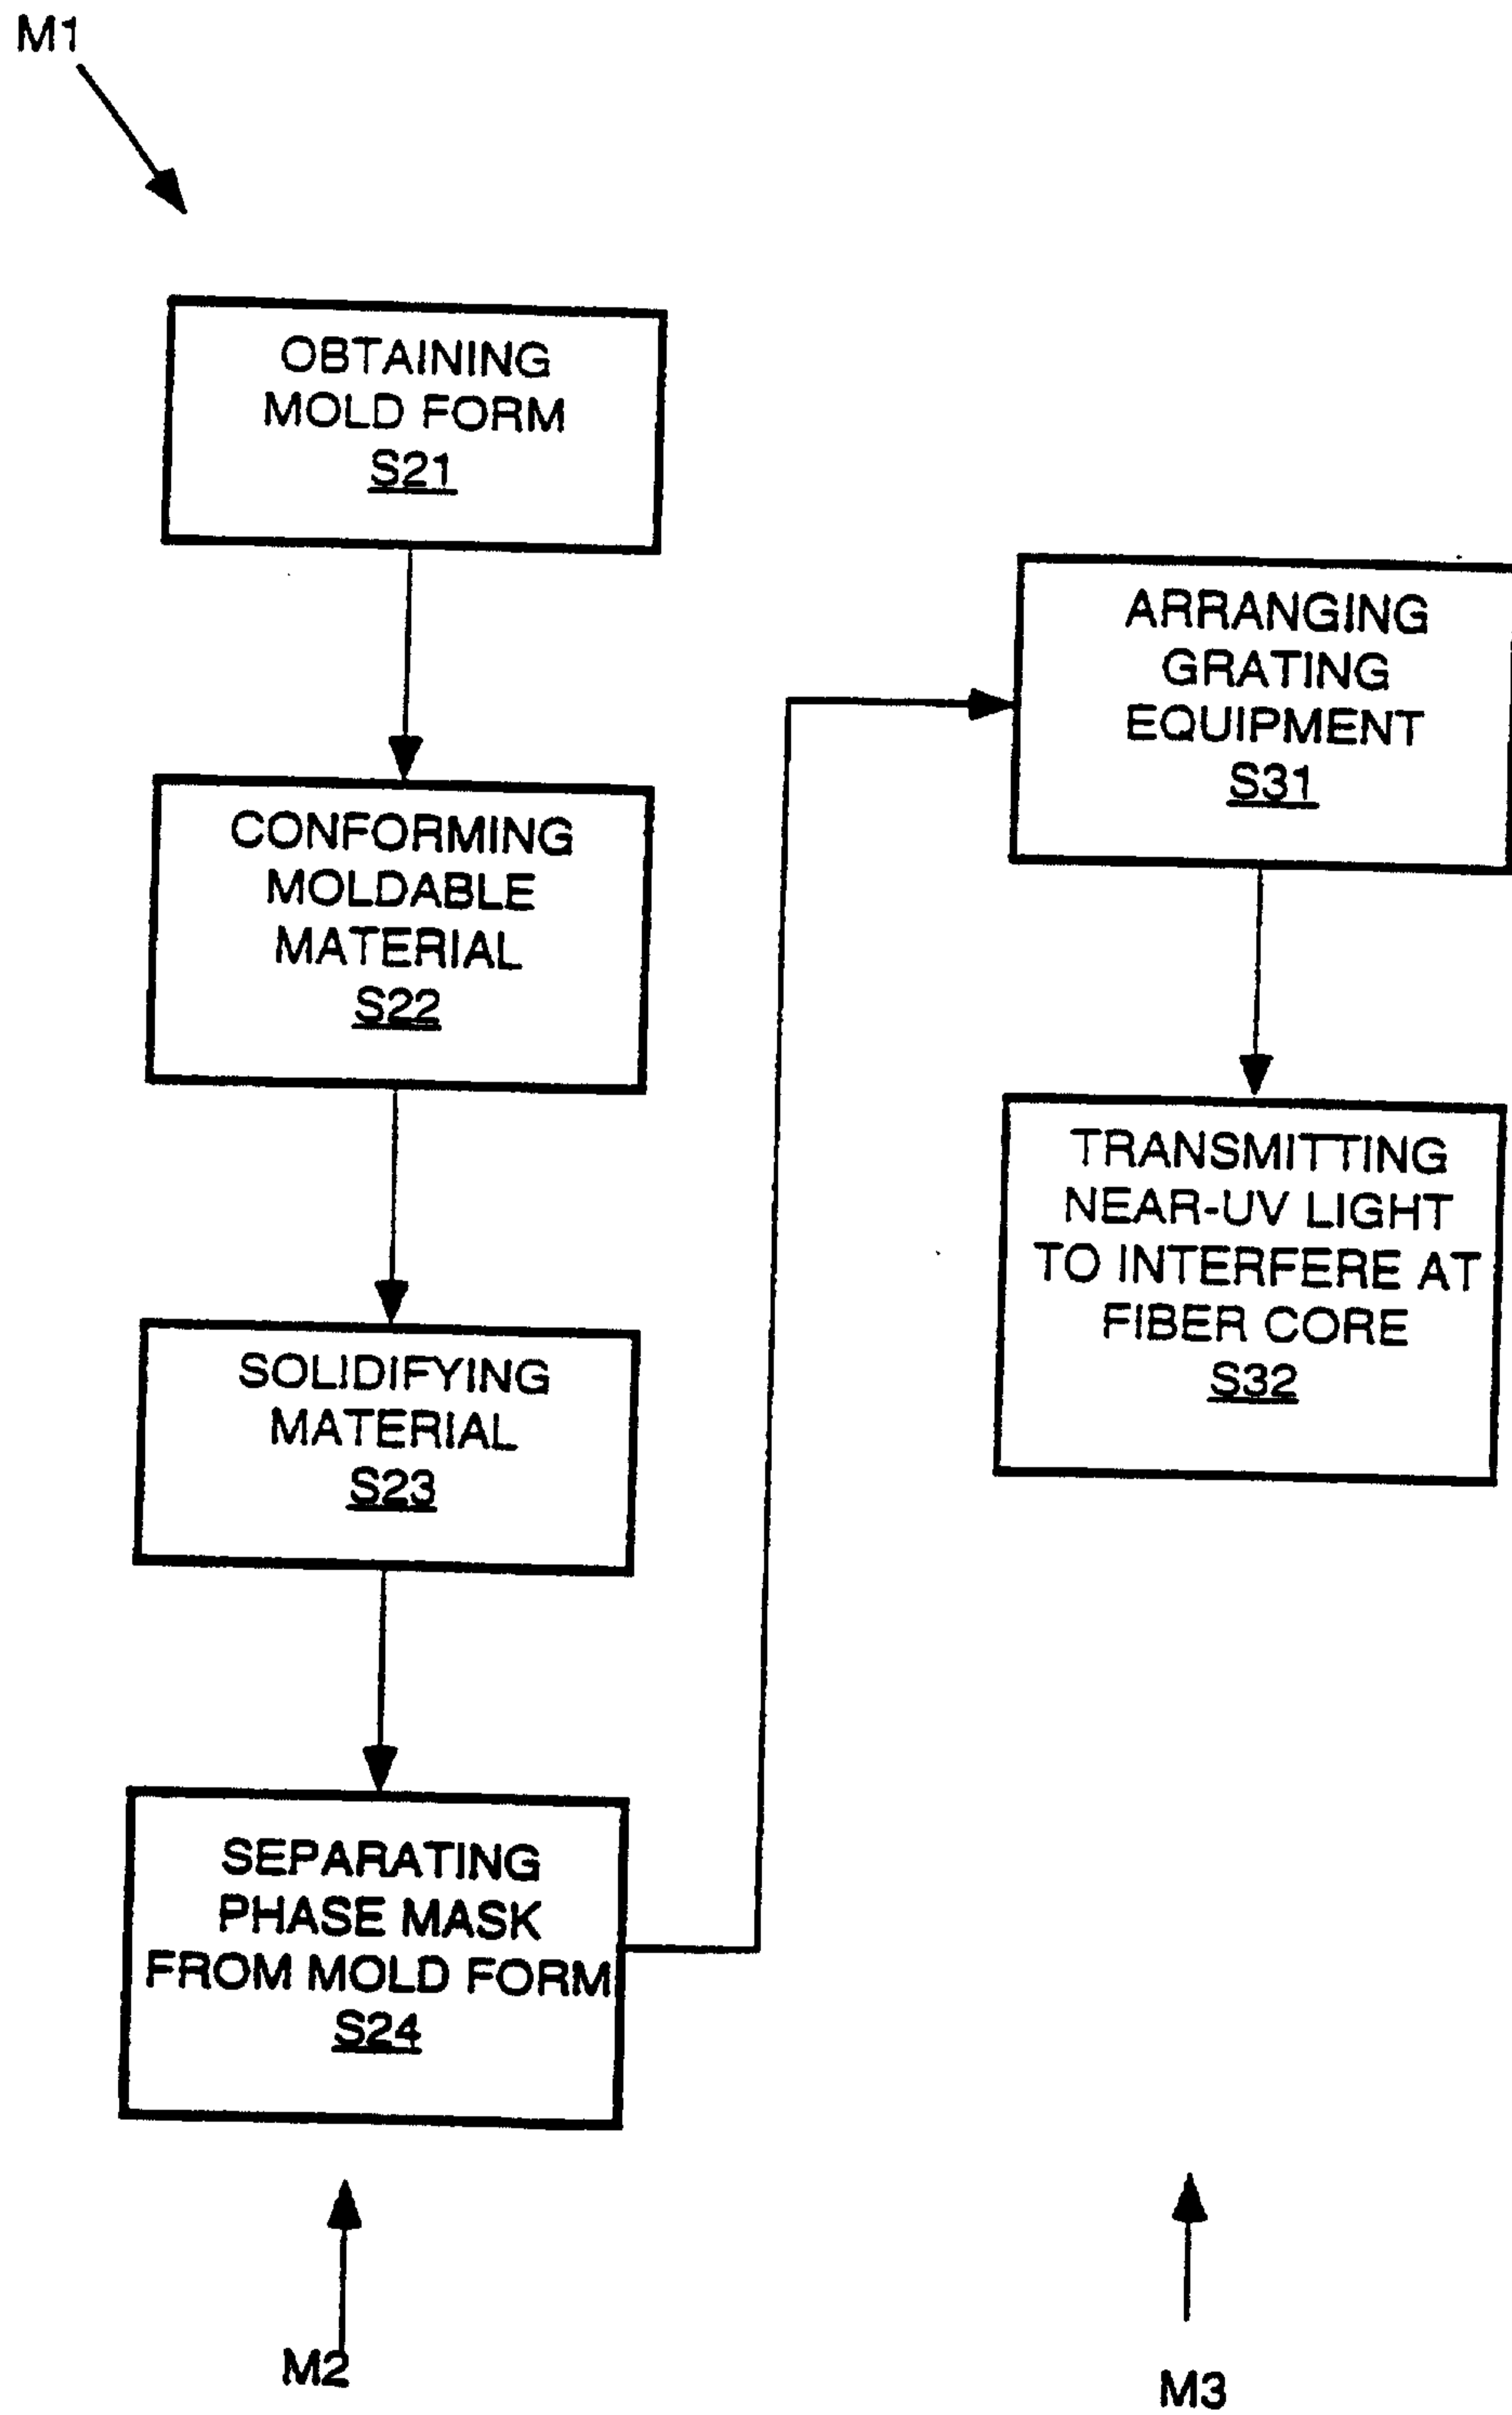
M1

OBTAINING MOLD FORM
S21

CONFORMING MOLDABLE MATERIAL
S22

SOLIDIFYING MATERIAL
S23

SEPARATING PHASE MASK FROM MOLD FORM
S24

ARRANGING GRATING EQUIPMENT
S31

TRANSMITTING NEAR-UV LIGHT TO INTERFERE AT FIBER CORE
S32

M2

M3